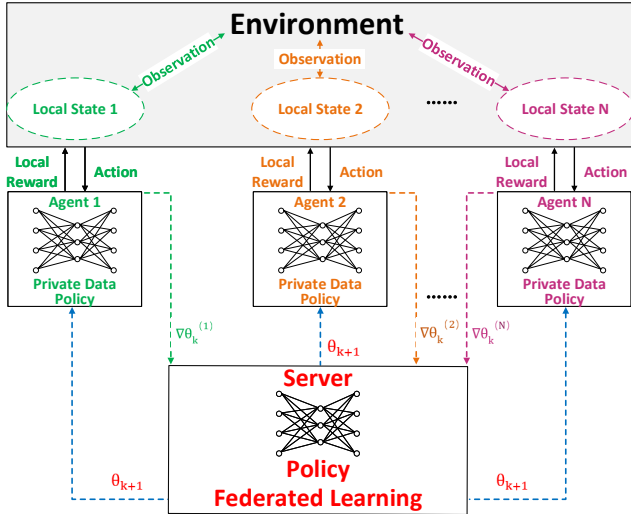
Environment

Observation

Observation

Observation

Local State 1

Local State 2

......

Local State N

Local Reward

Action

Local Reward

Action

Local Reward

Action

Agent 1

Private Data Policy

Agent 2

Private Data Policy

......

Agent N

Private Data Policy

$\nabla\theta_k^{(1)}$

$\theta_{k+1}$

$\nabla\theta_k^{(2)}$

$\nabla\theta_k^{(N)}$

Server

Policy

Federated Learning

$\theta_{k+1}$

$\theta_{k+1}$